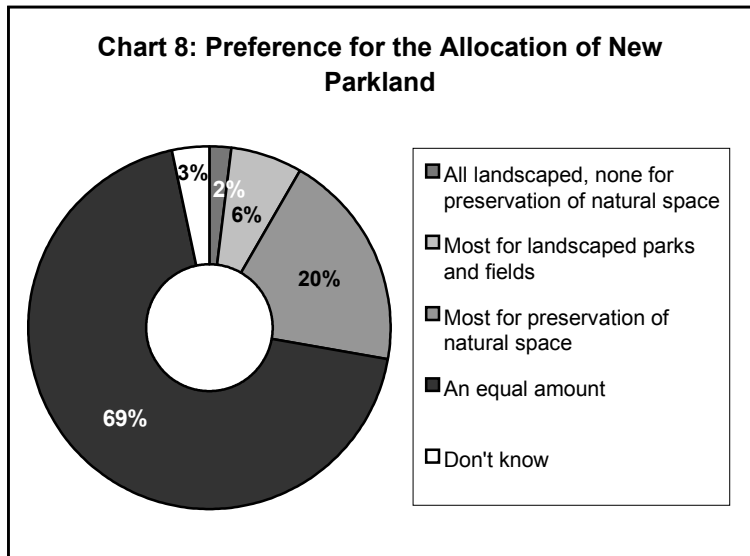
Chart 8: Preference for the Allocation of New Parkland

3%
2%
6%
20%
69%

All landscaped, none for preservation of natural space

Most for landscaped parks and fields

Most for preservation of natural space

An equal amount

Don't know